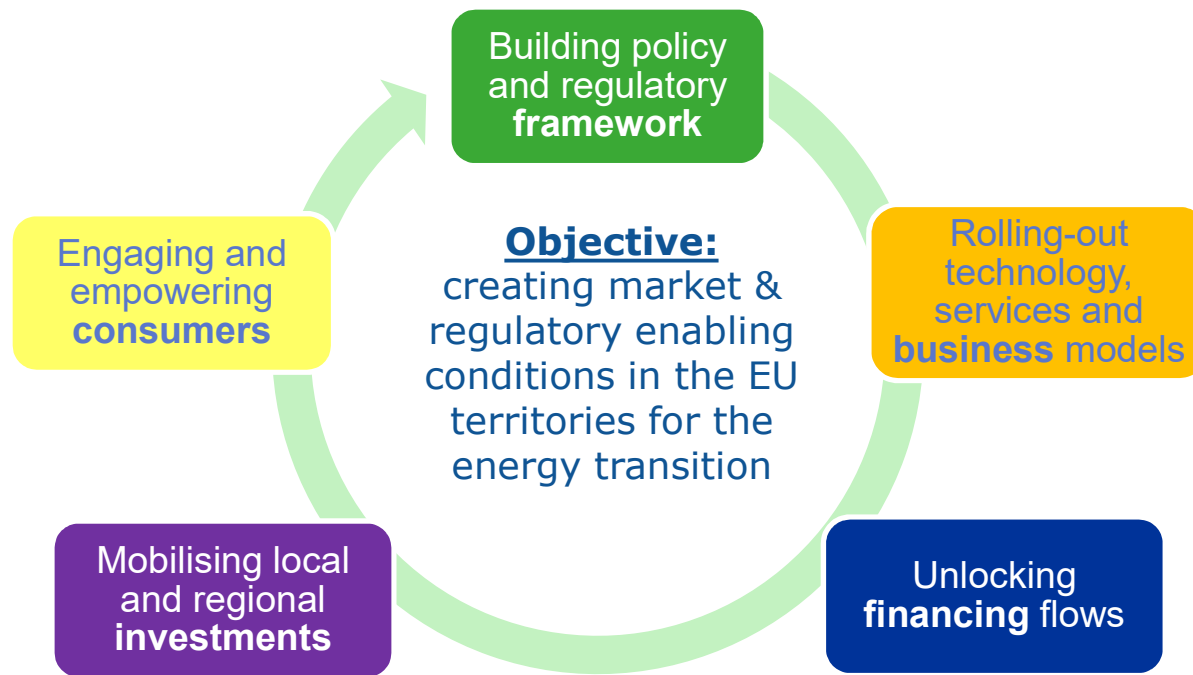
Building policy and regulatory **framework**

Rolling-out technology, services and **business** models

Unlocking **financing** flows

Mobilising local and regional **investments**

Engaging and empowering **consumers**

**Objective:**
creating market & regulatory enabling conditions in the EU territories for the energy transition